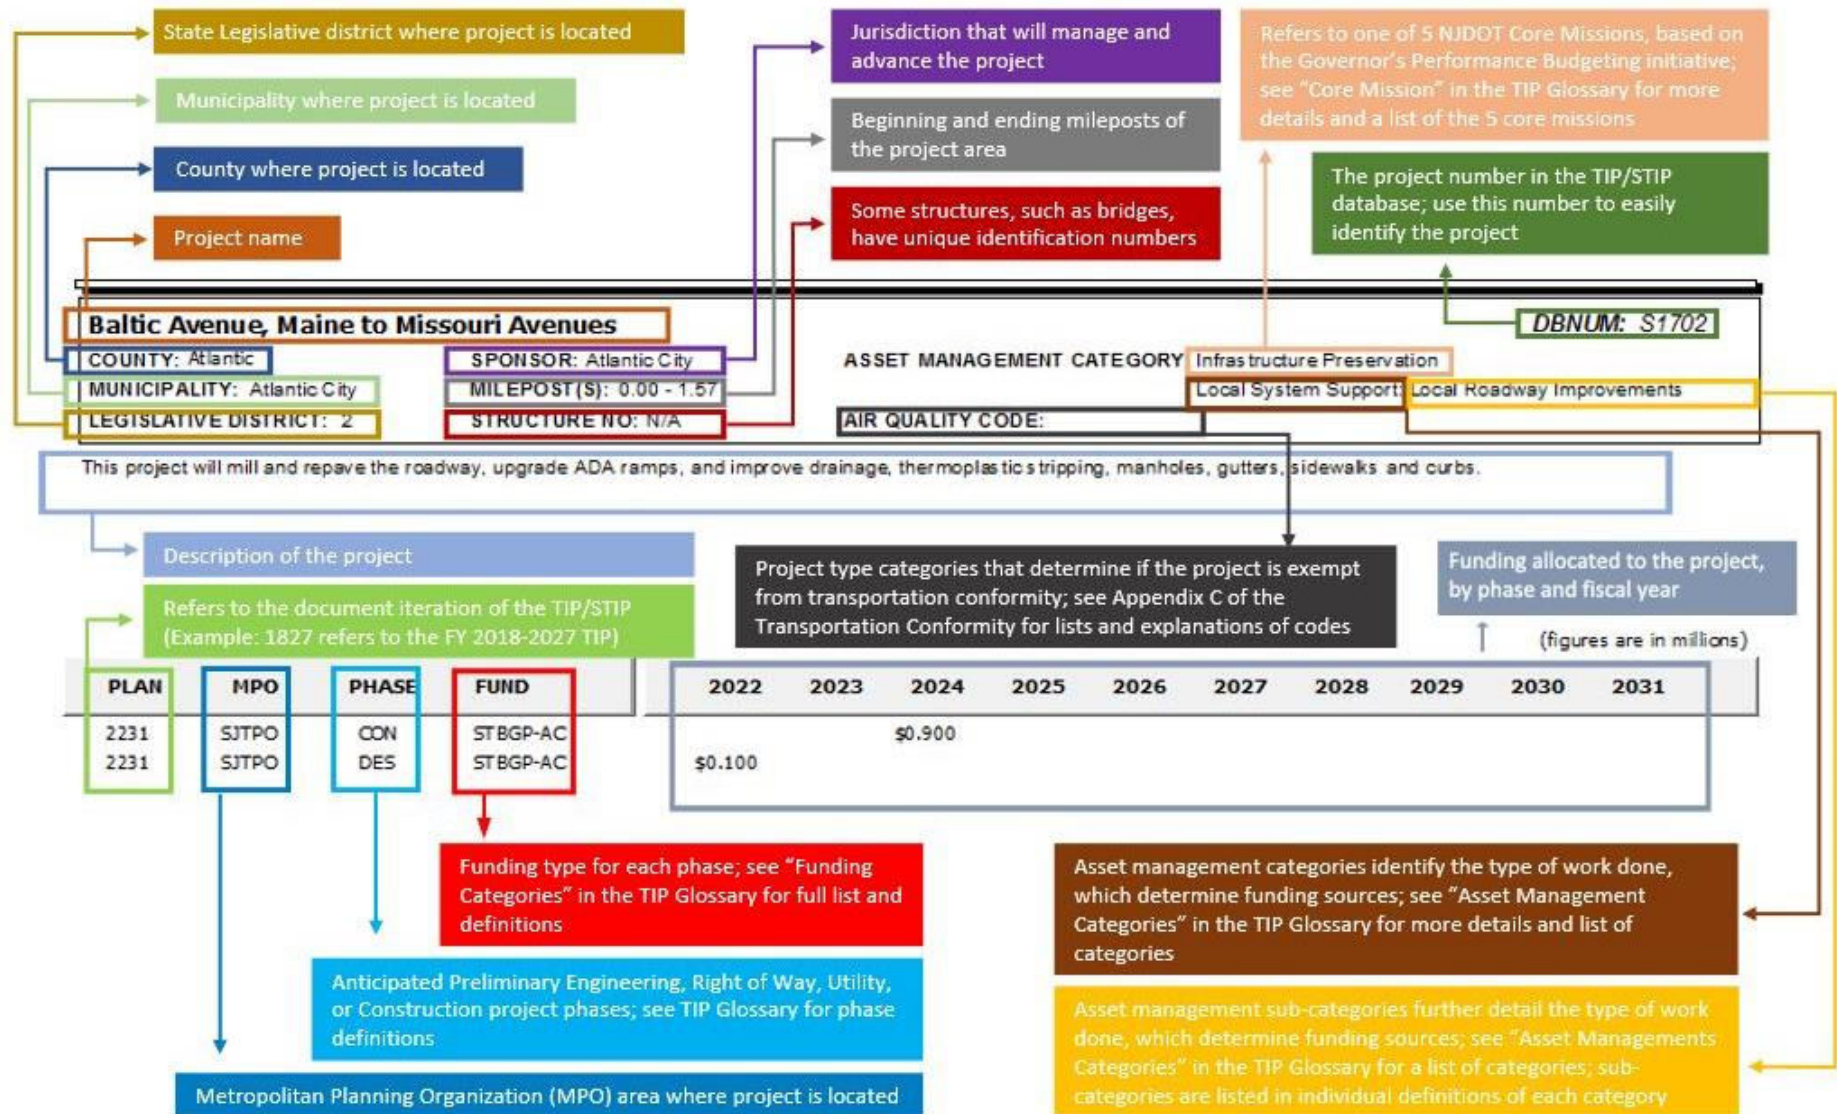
State Legislative district where project is located

Municipality where project is located

County where project is located

Project name

Jurisdiction that will manage and advance the project

Beginning and ending mileposts of the project area

Some structures, such as bridges, have unique identification numbers

Refers to one of 5 NJDOT Core Missions, based on the Governor's Performance Budgeting initiative; see "Core Mission" in the TIP Glossary for more details and a list of the 5 core missions

The project number in the TIP/STIP database; use this number to easily identify the project

Baltic Avenue, Maine to Missouri Avenues

DBNUM: S1702

COUNTY: Atlantic

SPONSOR: Atlantic City

ASSET MANAGEMENT CATEGORY Infrastructure Preservation

MUNICIPALITY: Atlantic City

MILEPOST(S): 0.00 - 1.57

Local System Support: Local Roadway Improvements

LEGISLATIVE DISTRICT: 2

STRUCTURE NO: N/A

AIR QUALITY CODE:

This project will mill and repave the roadway, upgrade ADA ramps, and improve drainage, thermoplastic stripping, manholes, gutters, sidewalks and curbs.

Description of the project

Project type categories that determine if the project is exempt from transportation conformity; see Appendix C of the Transportation Conformity for lists and explanations of codes

Funding allocated to the project, by phase and fiscal year

Refers to the document iteration of the TIP/STIP (Example: 1827 refers to the FY 2018-2027 TIP)

(figures are in millions)

| PLAN | MPO | PHASE | FUND | 2022 | 2023 | 2024 | 2025 | 2026 | 2027 | 2028 | 2029 | 2030 | 2031 |
|---|---|---|---|---|---|---|---|---|---|---|---|---|---|
| 2231 | SJTPO | CON | STBGP-AC | | | $0.900 | | | | | | | |
| 2231 | SJTPO | DES | STBGP-AC | $0.100 | | | | | | | | | |

Funding type for each phase; see "Funding Categories" in the TIP Glossary for full list and definitions

Asset management categories identify the type of work done, which determine funding sources; see "Asset Management Categories" in the TIP Glossary for more details and list of categories

Anticipated Preliminary Engineering, Right of Way, Utility, or Construction project phases; see TIP Glossary for phase definitions

Asset management sub-categories further detail the type of work done, which determine funding sources; see "Asset Managements Categories" in the TIP Glossary for a list of categories; sub-categories are listed in individual definitions of each category

Metropolitan Planning Organization (MPO) area where project is located